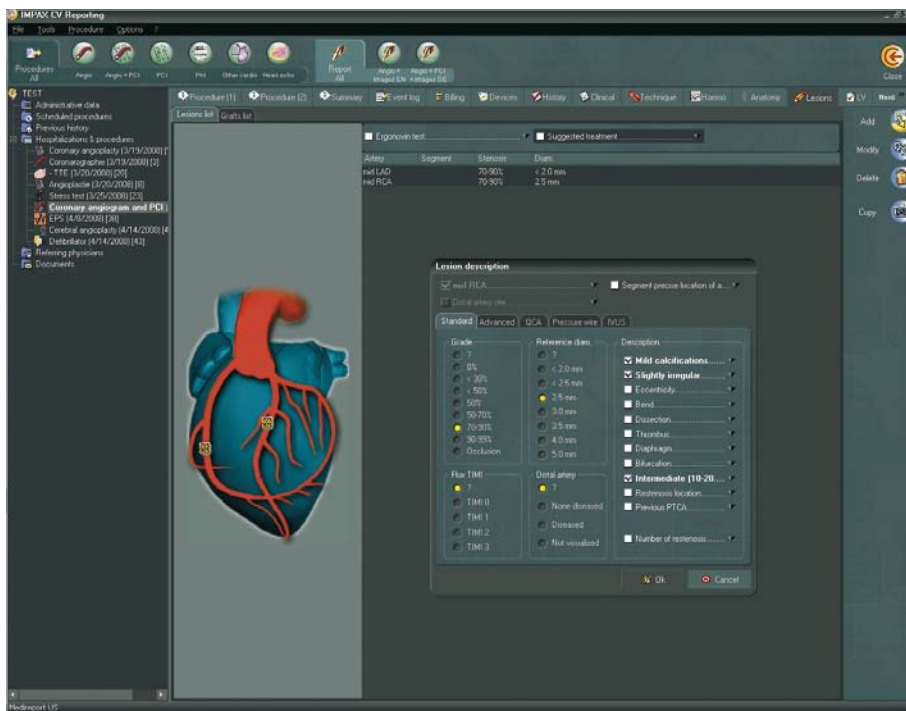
IMPAX CV Reporting

File Tools Procedure Options ?

Procedures All Angio Angio + PCI PCI PH Other cardio Heart echo Report All Angio + Images LN Angio + PCI + Images DE Close

TEST
Administrative data
Scheduled procedures
Previous history
Hospitalizations & procedures
Coronary angioplasty (3/19/2008) [7
Coronarographie (3/19/2008) [3]
- TTE (3/20/2008) [20]
Angioplastie (3/20/2008) [8]
Stress test (3/25/2008) [23]
Coronary angiogram and PCI (
EPS (4/8/2008) [38]
Cerebral angioplasty (4/14/2008) [4
Defibrillator (4/14/2008) [43]
Referring physicians
Documents

Procedure (1) Procedure (2) Summary Event log Billing Devices History Clinical Technique Hemo Anatomy Lesions LV Next

Lesions list Grafts list

Ergonovin test Suggested treatment

| Artery | Segment | Stenosis | Diam. |
|---|---|---|---|
| mid LAD | | 70-90% | < 2.0 mm |
| mid RCA | | 70-90% | 2.5 mm |

Add
Modify
Delete
Copy

Lesion description

mid RCA
Distal artery site
Segment precise location of a...

Standard Advanced QCA Pressure wire IVUS

Grade
?
0%
< 30%
< 50%
50%
50-70%
70-90%
90-99%
Occlusion

Reference diam.
?
< 2.0 mm
< 2.5 mm
2.5 mm
3.0 mm
3.5 mm
4.0 mm
5.0 mm

Description
Mild calcifications
Slightly irregular
Eccentricity
Bend
Dissection
Thrombus
Diaphragm
Bifurcation
Intermediate (10-20...
Restenosis location
Previous PTCA

Number of restenosis

Flux TIMI
?
TIMI 0
TIMI 1
TIMI 2
TIMI 3

Distal artery
?
None diseased
Diseased
Not visualized

Ok
Cancel

Medireport US